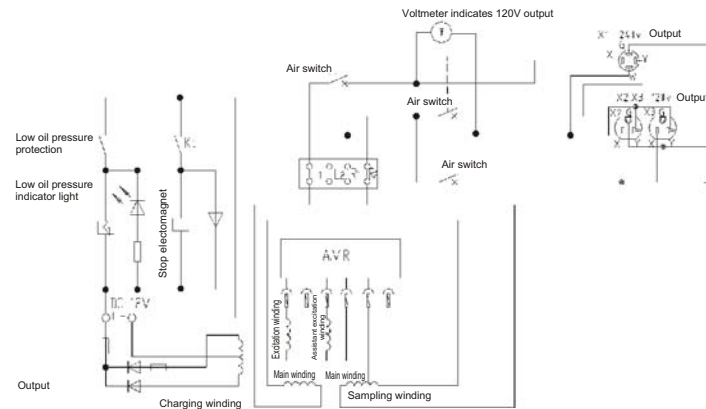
Voltmeter indicates 120V output

Air switch

Air switch

Air switch

Output

Output

Low oil pressure protection

Low oil pressure indicator light

Stop electomagnet

K.

AVR

Excitation winding

Assistant excitation winding

Main winding

Main winding

Sampling winding

Charging winding

Output

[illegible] 12V

X1 24V

X2 X3 12V